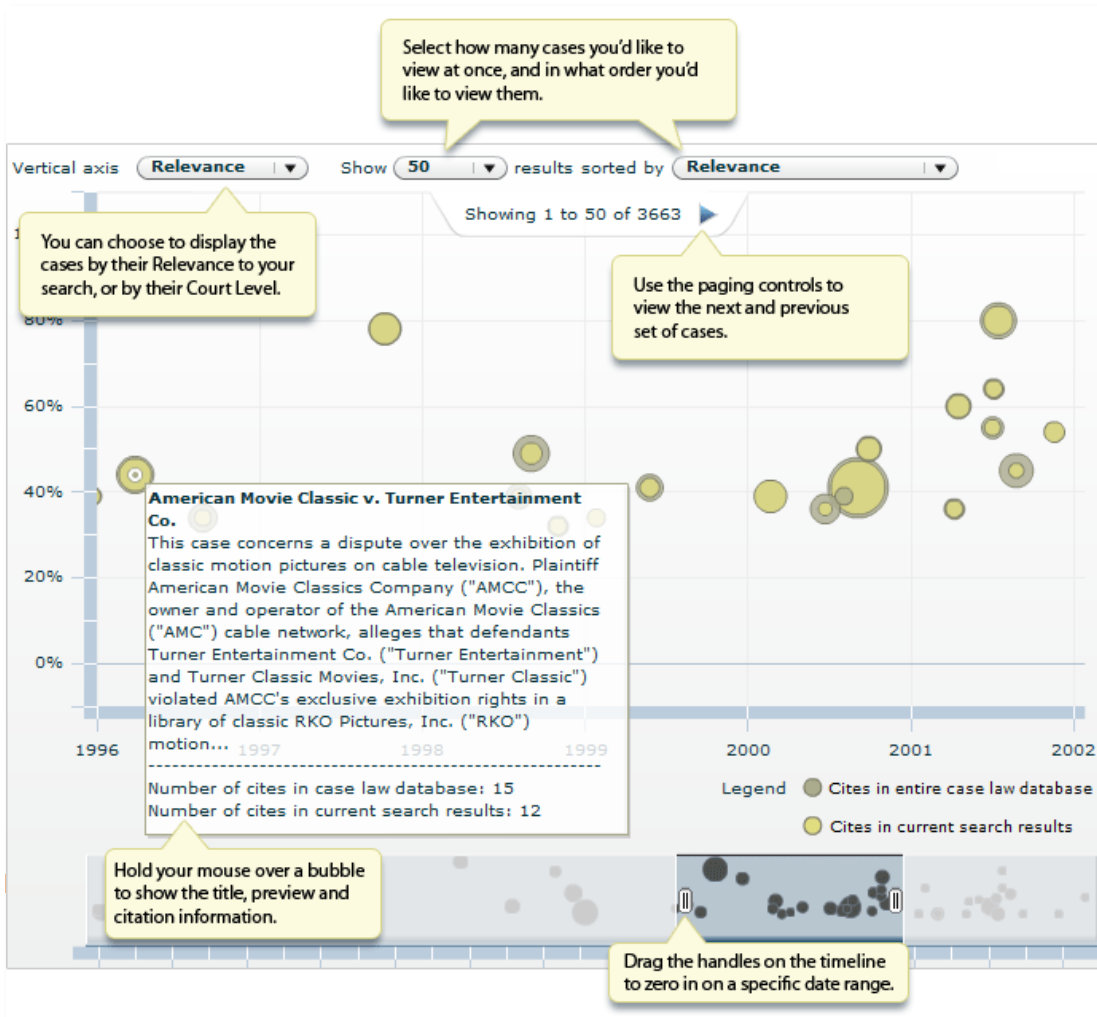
Select how many cases you'd like to view at once, and in what order you'd like to view them.

Vertical axis Relevance

Show 50 results sorted by Relevance

Showing 1 to 50 of 3663

You can choose to display the cases by their Relevance to your search, or by their Court Level.

Use the paging controls to view the next and previous set of cases.

80%

60%

40%

20%

0%

American Movie Classic v. Turner Entertainment Co.
This case concerns a dispute over the exhibition of classic motion pictures on cable television. Plaintiff American Movie Classics Company ("AMCC"), the owner and operator of the American Movie Classics ("AMC") cable network, alleges that defendants Turner Entertainment Co. ("Turner Entertainment") and Turner Classic Movies, Inc. ("Turner Classic") violated AMCC's exclusive exhibition rights in a library of classic RKO Pictures, Inc. ("RKO") motion...
Number of cites in case law database: 15
Number of cites in current search results: 12

1996 1997 1998 1999 2000 2001 2002

Legend Cites in entire case law database

Cites in current search results

Hold your mouse over a bubble to show the title, preview and citation information.

Drag the handles on the timeline to zero in on a specific date range.